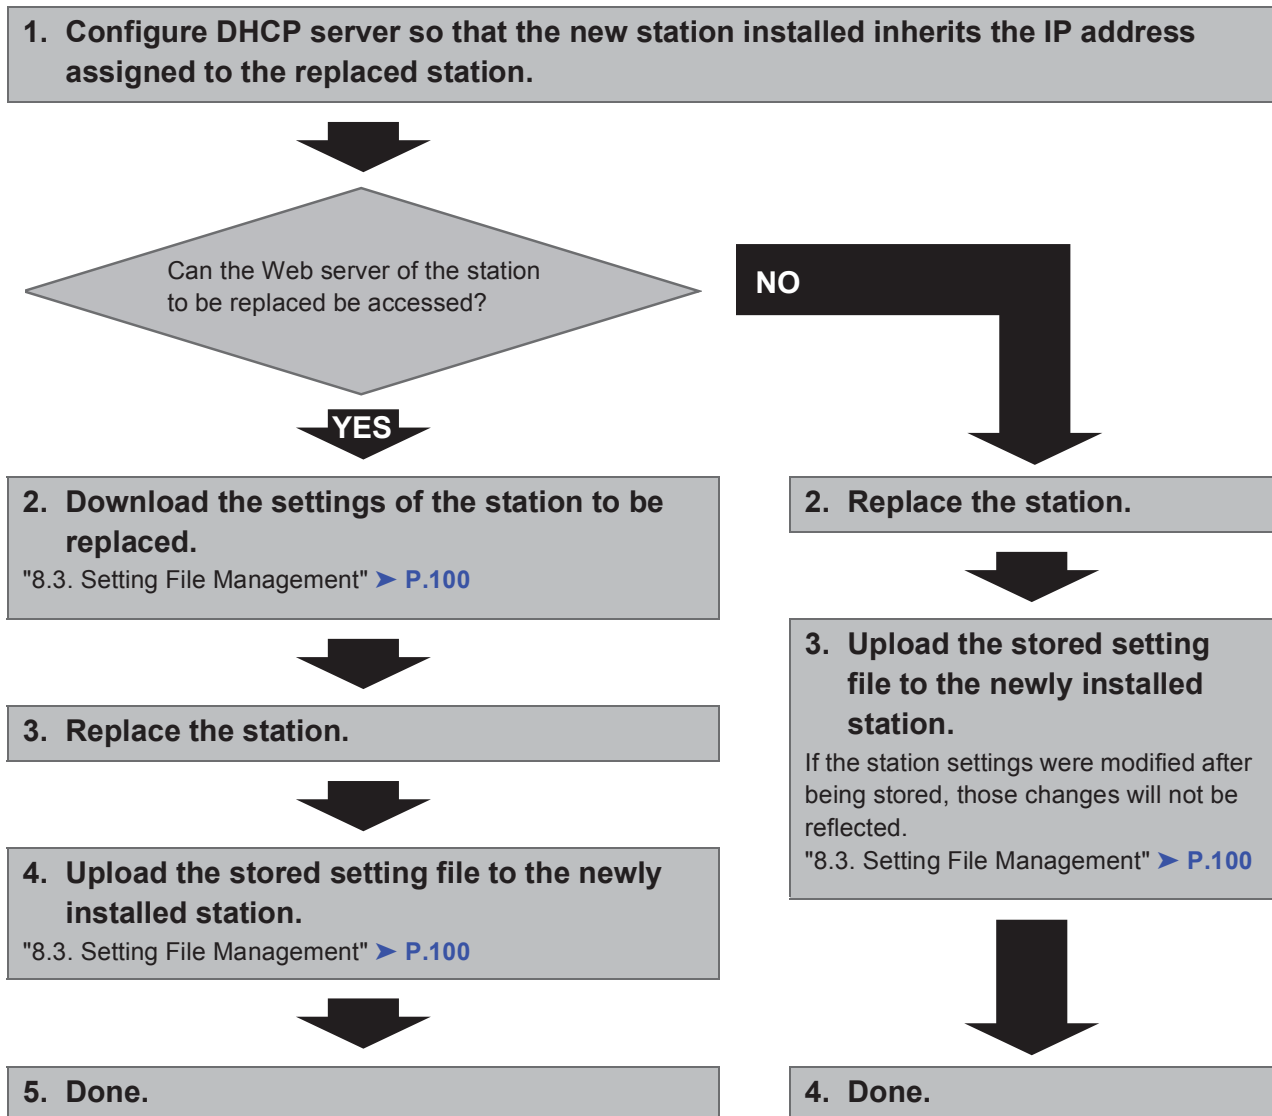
1. Configure DHCP server so that the new station installed inherits the IP address assigned to the replaced station.

Can the Web server of the station to be replaced be accessed?

NO

YES

2. Download the settings of the station to be replaced.
"8.3. Setting File Management" ➤ P.100

3. Replace the station.

4. Upload the stored setting file to the newly installed station.
"8.3. Setting File Management" ➤ P.100

5. Done.

2. Replace the station.

3. Upload the stored setting file to the newly installed station.
If the station settings were modified after being stored, those changes will not be reflected.
"8.3. Setting File Management" ➤ P.100

4. Done.